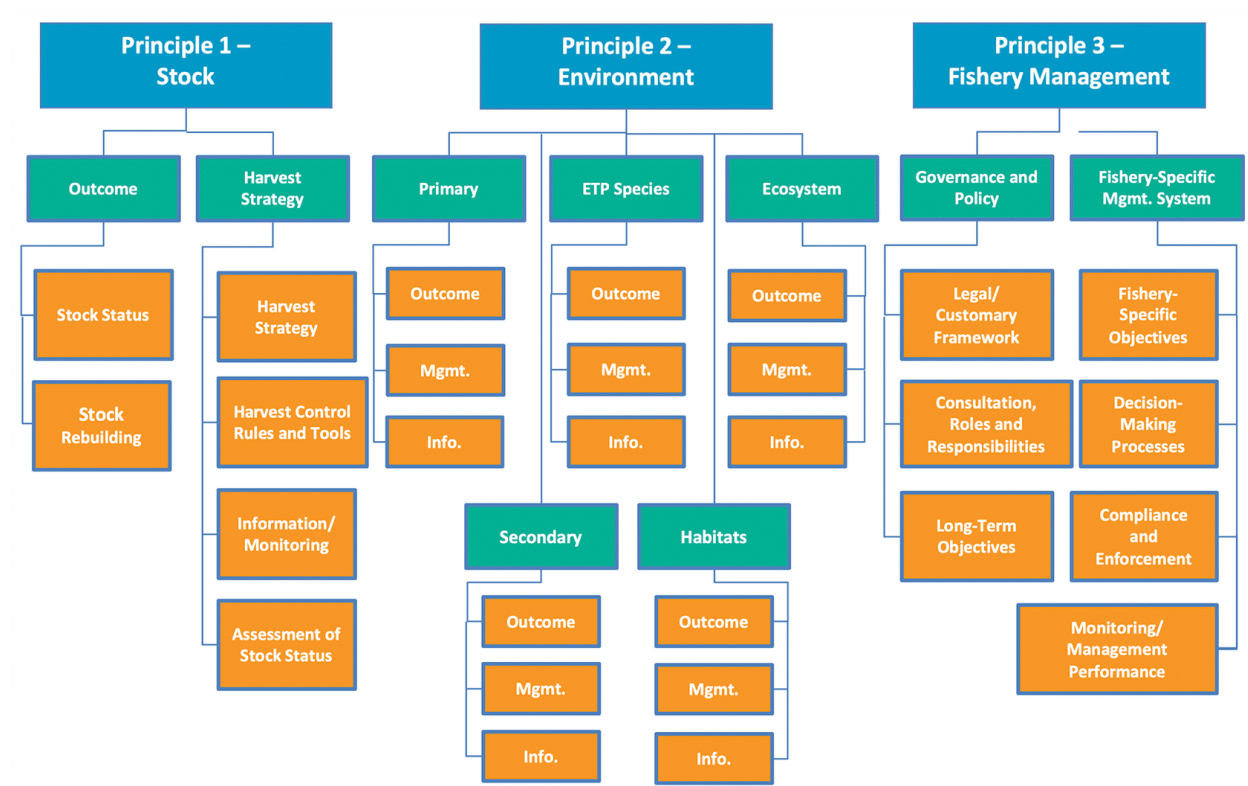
Principle 1 – Stock

Outcome

Stock Status

Stock Rebuilding

Harvest Strategy

Harvest Strategy

Harvest Control Rules and Tools

Information/ Monitoring

Assessment of Stock Status

Principle 2 – Environment

Primary

Outcome

Mgmt.

Info.

ETP Species

Outcome

Mgmt.

Info.

Ecosystem

Outcome

Mgmt.

Info.

Secondary

Outcome

Mgmt.

Info.

Habitats

Outcome

Mgmt.

Info.

Principle 3 – Fishery Management

Governance and Policy

Legal/ Customary Framework

Consultation, Roles and Responsibilities

Long-Term Objectives

Fishery-Specific Mgmt. System

Fishery-Specific Objectives

Decision-Making Processes

Compliance and Enforcement

Monitoring/ Management Performance